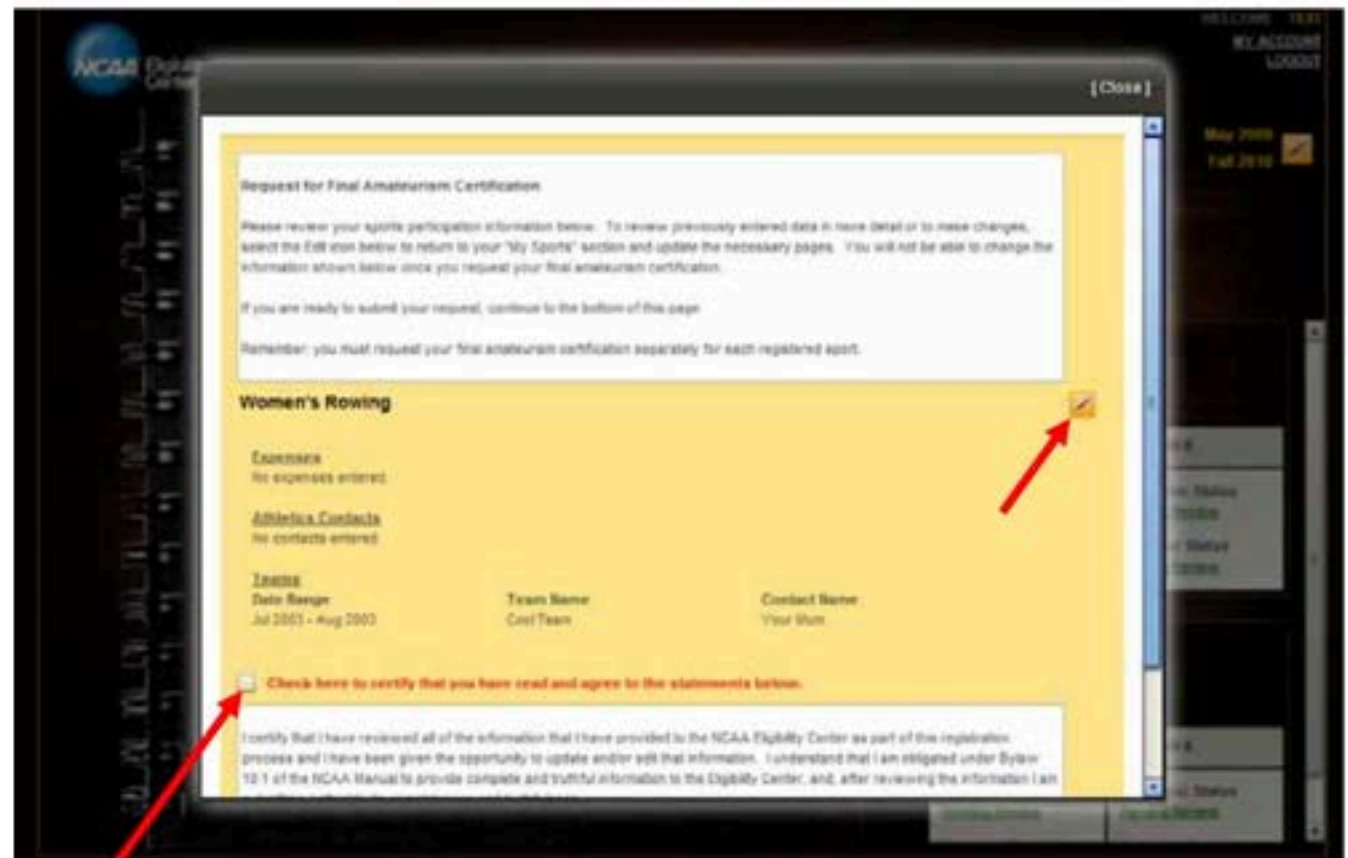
NCAA

WELCOME TEST
MY ACCOUNT
LOGOUT

[Close]

May 2009
Fall 2010

Request for Final Amateurism Certification

Please review your sports participation information below. To review previously entered data in more detail or to make changes, select the Edit icon below to return to your "My Sports" section and update the necessary pages. You will not be able to change the information shown below once you request your final amateurism certification.

If you are ready to submit your request, continue to the bottom of this page.

Remember: you must request your final amateurism certification separately for each registered sport.

Women's Rowing

Expenses
No expenses entered

Athletics Contacts
No contacts entered

Teams

| Date Range | Team Name | Contact Name |
|---|---|---|
| Jul 2003 - Aug 2003 | Cool Team | Your Mum |

Check here to certify that you have read and agree to the statements below.

I certify that I have reviewed all of the information that I have provided to the NCAA Eligibility Center as part of this registration process and I have been given the opportunity to update and/or edit that information. I understand that I am obligated under Bylaw 10.1 of the NCAA Manual to provide complete and truthful information to the Eligibility Center, and, after reviewing the information I am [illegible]